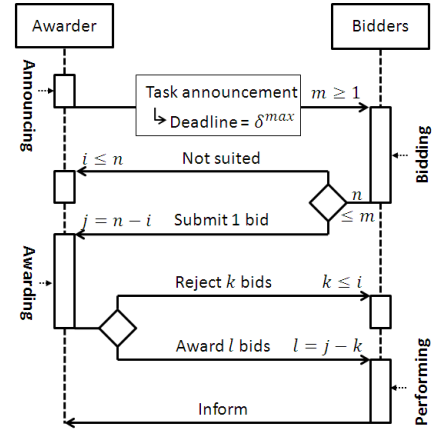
Awarder

Bidders

Announcing

Task announcement
↳ Deadline = $\delta^{max}$

$m \geq 1$

Bidding

$i \leq n$

Not suited

$n$
$\leq m$

$j = n - i$

Submit 1 bid

Awarding

Reject $k$ bids

$k \leq i$

Award $l$ bids

$l = j - k$

Performing

Inform